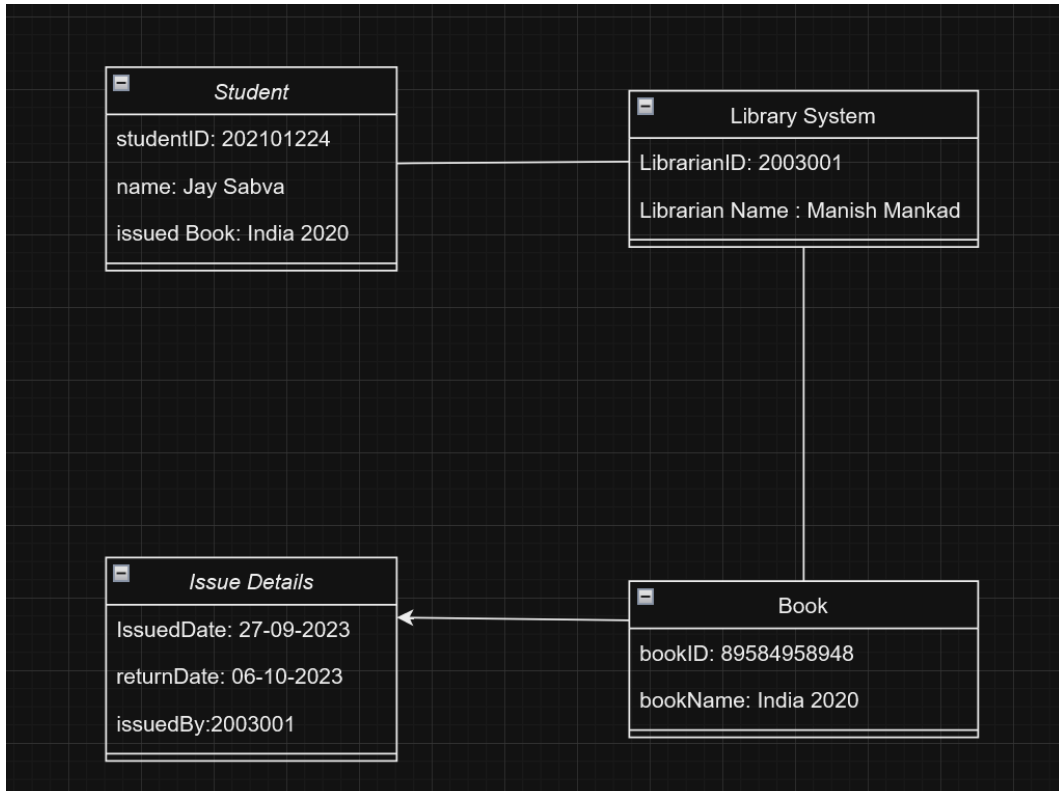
Student
studentID: 202101224
name: Jay Sabva
issued Book: India 2020

Library System
LibrarianID: 2003001
Librarian Name : Manish Mankad

Issue Details
IssuedDate: 27-09-2023
returnDate: 06-10-2023
issuedBy:2003001

Book
bookID: 89584958948
bookName: India 2020